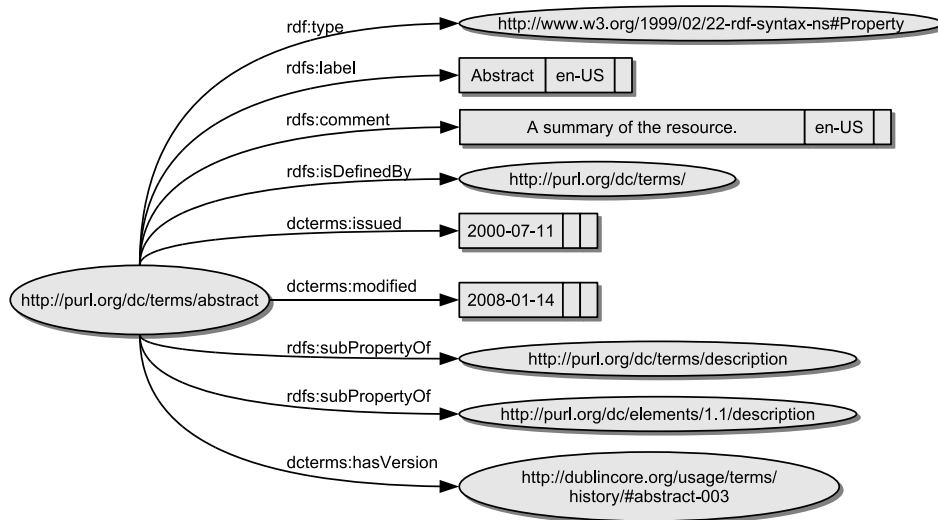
http://purl.org/dc/terms/abstract

rdf:type
http://www.w3.org/1999/02/22-rdf-syntax-ns#Property

rdfs:label
Abstract | en-US

rdfs:comment
A summary of the resource. | en-US

rdfs:isDefinedBy
http://purl.org/dc/terms/

dcterms:issued
2000-07-11

dcterms:modified
2008-01-14

rdfs:subPropertyOf
http://purl.org/dc/terms/description

rdfs:subPropertyOf
http://purl.org/dc/elements/1.1/description

dcterms:hasVersion
http://dublincore.org/usage/terms/history/#abstract-003